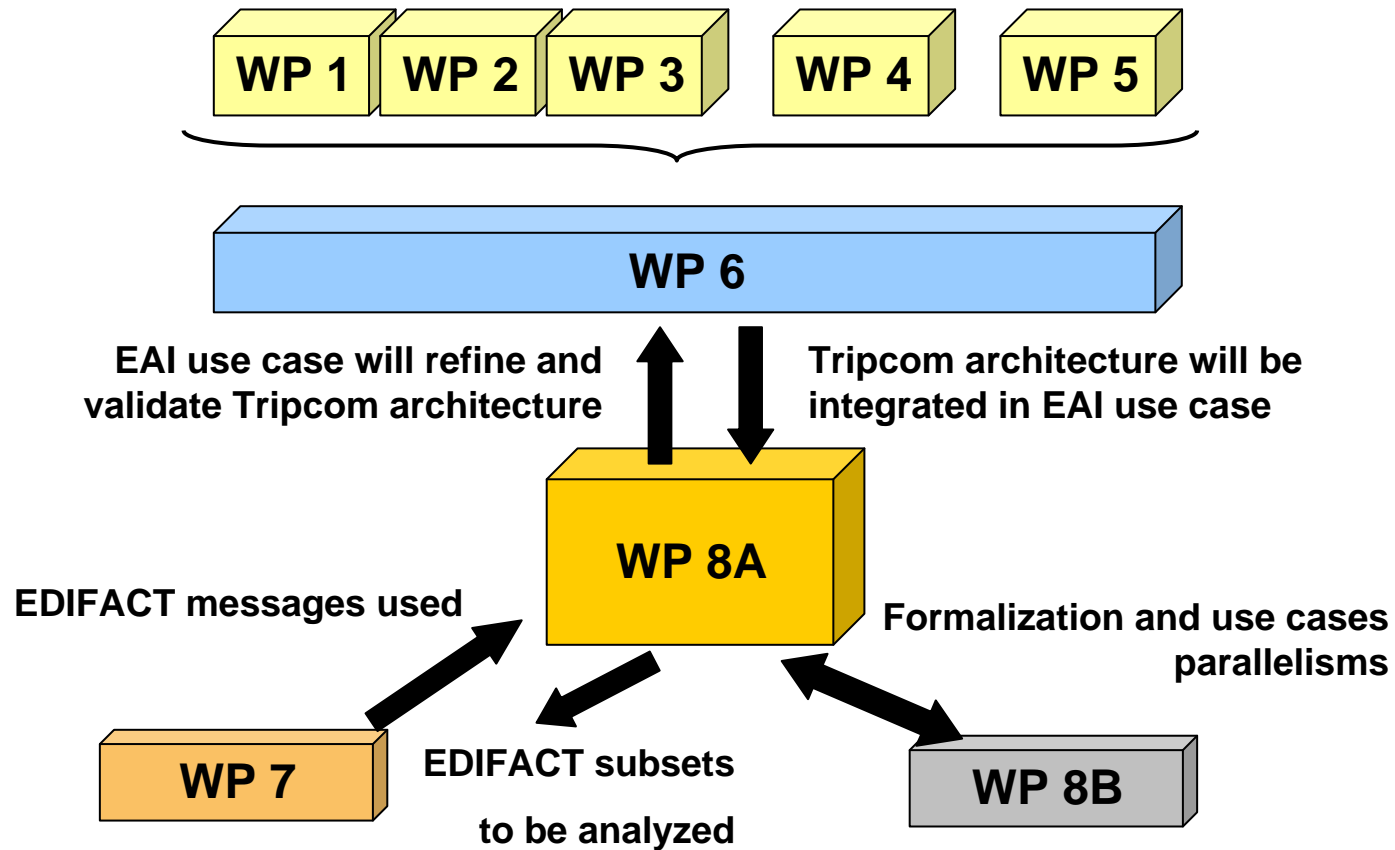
WP 1
WP 2
WP 3
WP 4
WP 5

WP 6

EAI use case will refine and validate Tripcom architecture

Tripcom architecture will be integrated in EAI use case

WP 8A

EDIFACT messages used

Formalization and use cases parallelisms

WP 7

EDIFACT subsets

to be analyzed

WP 8B